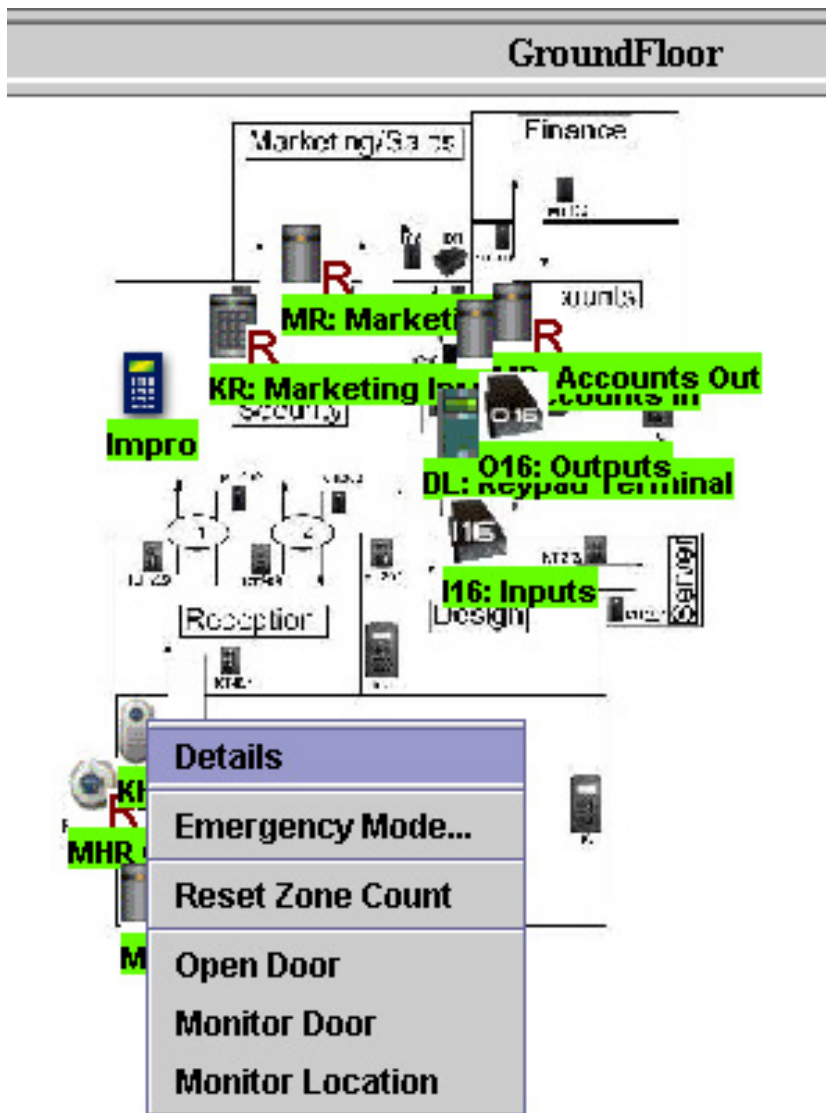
GroundFloor

Marketing/Sales

Finance

ccounts

R

MR: Marketi

R

R

KR: Marketing In

Accounts Out

MR

ccounts In

Impro

Security

O16

O16: Outputs

DL: Keypad Terminal

1

2

I16

I16: Inputs

Reception

Design

Server

KH

R

MHR

M

Details

Emergency Mode...

Reset Zone Count

Open Door

Monitor Door

Monitor Location